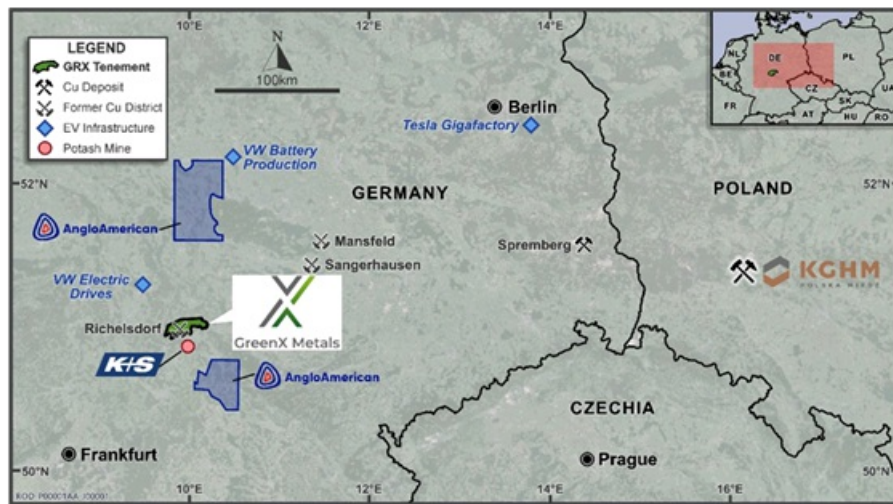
10°E
12°E
14°E
16°E
LEGEND
GRX Tenement
Cu Deposit
Former Cu District
EV Infrastructure
Potash Mine
N
100km
NL
DE
PL
BE
CZ
UA
FR
AT
SK
HU
RO
Berlin
Tesla Gigafactory
VW Battery Production
52°N
52°N
GERMANY
POLAND
AngloAmerican
Mansfeld
Sangerhausen
Spremberg
KGHM
POLSKA MIEDŹ
VW Electric Drives
Richelsdorf
GreenX Metals
K+S
AngloAmerican
CZECHIA
Frankfurt
Prague
50°N
50°N
ROO_P6001AA_(0003)